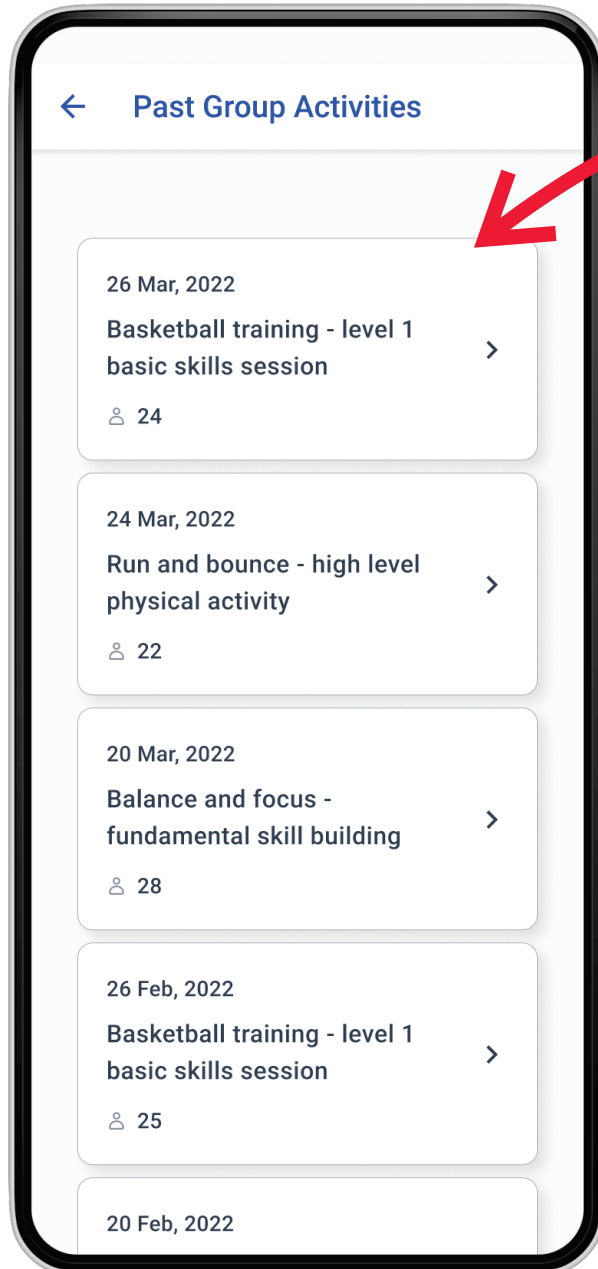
Past Group Activities

26 Mar, 2022
Basketball training - level 1 basic skills session
24

24 Mar, 2022
Run and bounce - high level physical activity
22

20 Mar, 2022
Balance and focus - fundamental skill building
28

26 Feb, 2022
Basketball training - level 1 basic skills session
25

20 Feb, 2022